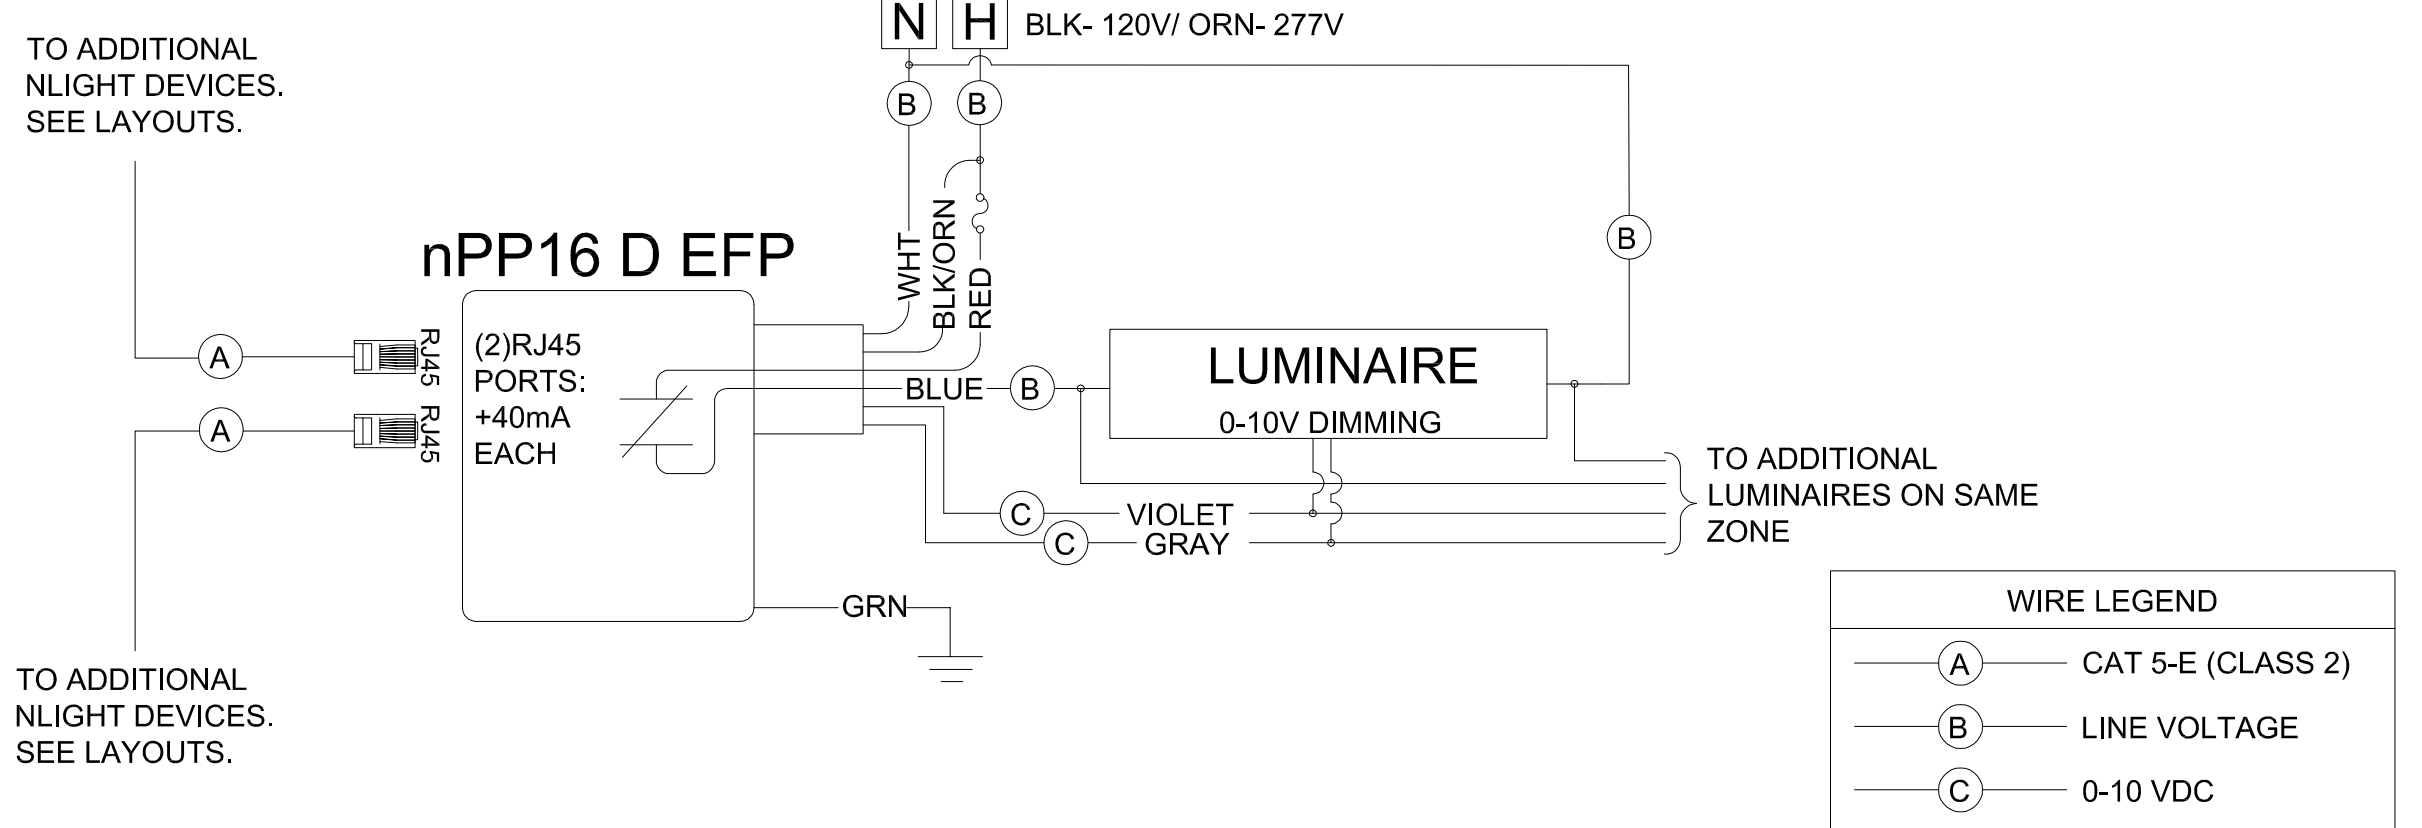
TO ADDITIONAL NLIGHT DEVICES. SEE LAYOUTS.

N H BLK- 120V/ ORN- 277V

B B

B

nPP16 D EFP

WHT BLK/ORN RED

A RJ45

(2)RJ45 PORTS: +40mA EACH

A RJ45

BLUE B

LUMINAIRE

0-10V DIMMING

TO ADDITIONAL LUMINAIRES ON SAME ZONE

C VIOLET

C GRAY

GRN

TO ADDITIONAL NLIGHT DEVICES. SEE LAYOUTS.

| WIRE LEGEND |
|---|
| A CAT 5-E (CLASS 2) |
| B LINE VOLTAGE |
| C 0-10 VDC |